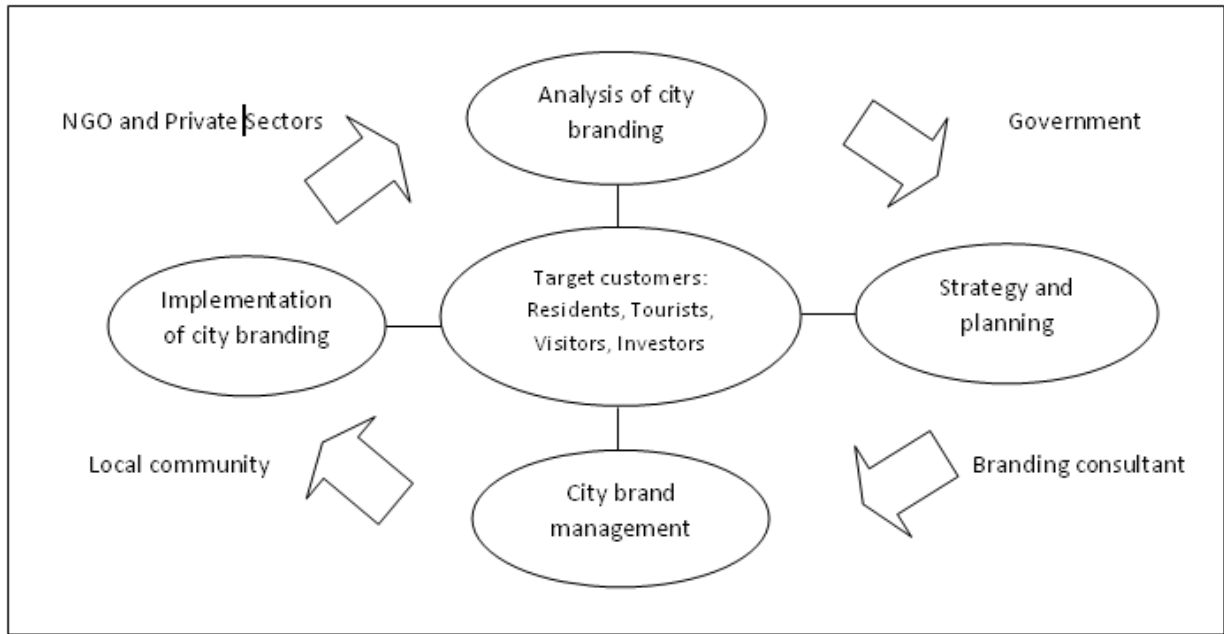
NGO and Private Sectors

Analysis of city branding

Government

Implementation of city branding

Target customers: Residents, Tourists, Visitors, Investors

Strategy and planning

Local community

City brand management

Branding consultant